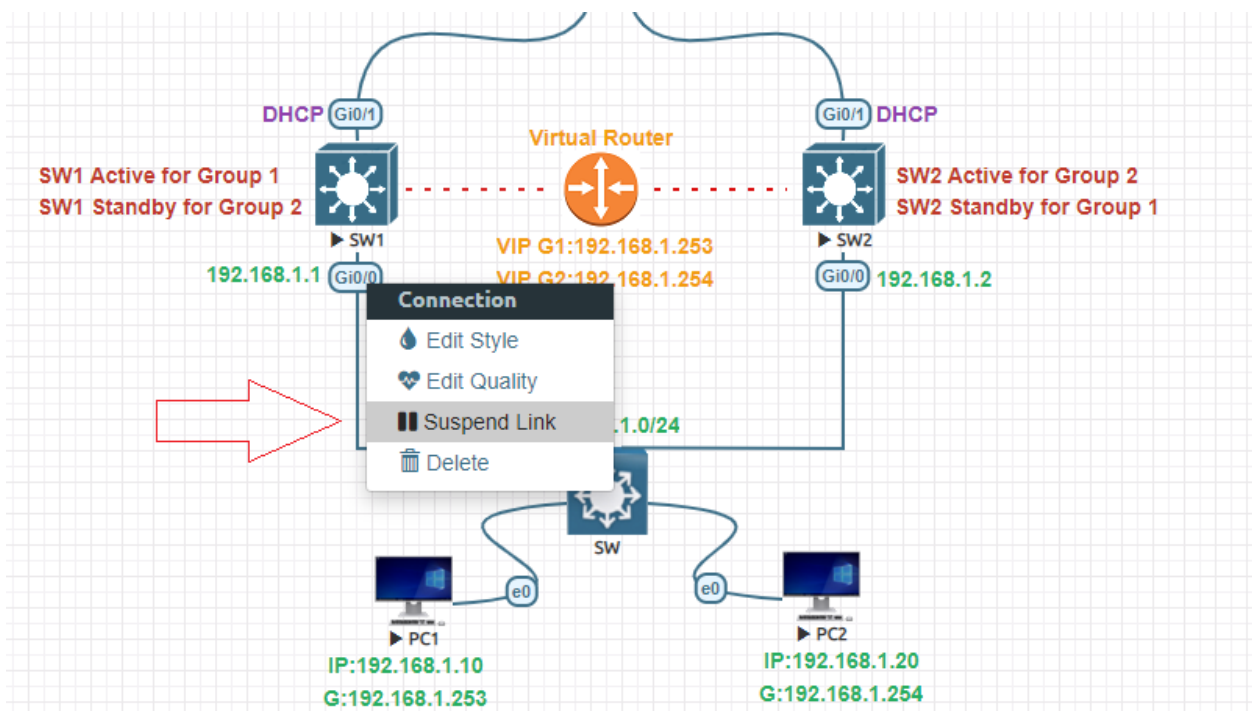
DHCP Gi0/1
Gi0/1 DHCP
Virtual Router
SW1 Active for Group 1
SW1 Standby for Group 2
SW2 Active for Group 2
SW2 Standby for Group 1
▶ SW1
▶ SW2
VIP G1:192.168.1.253
VIP G2:192.168.1.254
192.168.1.1 Gi0/0
Gi0/0 192.168.1.2
Connection
Edit Style
Edit Quality
Suspend Link
Delete
.1.0/24
SW
e0
e0
▶ PC1
▶ PC2
IP:192.168.1.10
G:192.168.1.253
IP:192.168.1.20
G:192.168.1.254